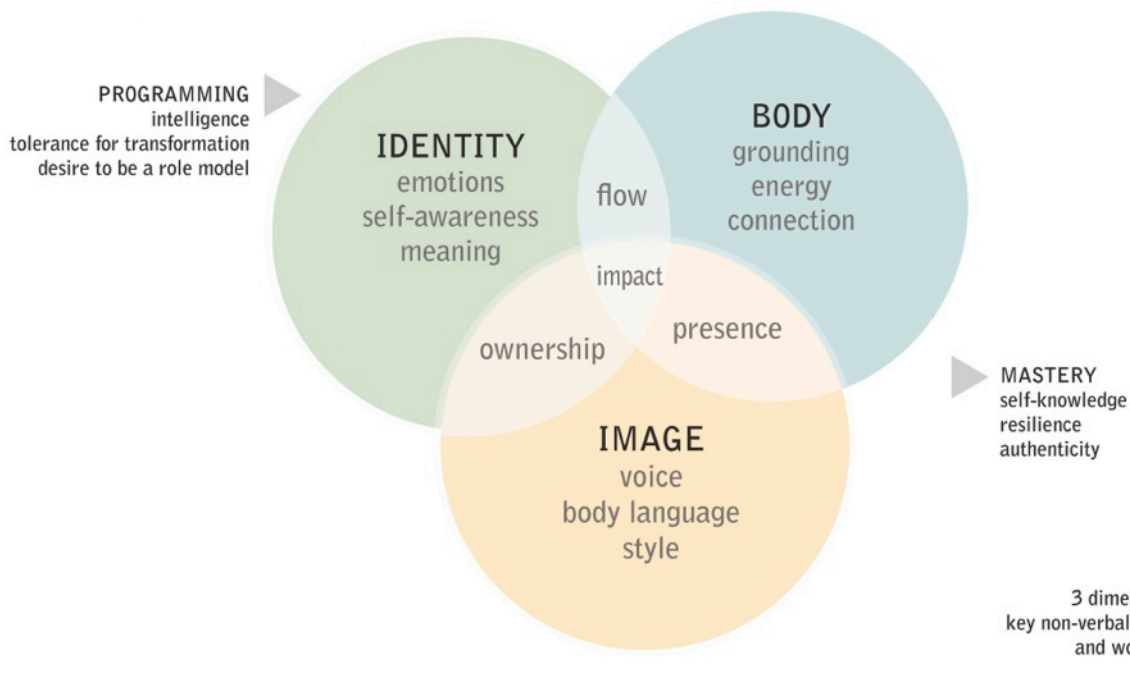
PROGRAMMING
intelligence
tolerance for transformation
desire to be a role model

IDENTITY
emotions
self-awareness
meaning

BODY
grounding
energy
connection

flow

impact

ownership

presence

IMAGE
voice
body language
style

MASTERY
self-knowledge
resilience
authenticity

3 dime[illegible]
key non-verbal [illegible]
and wo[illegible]